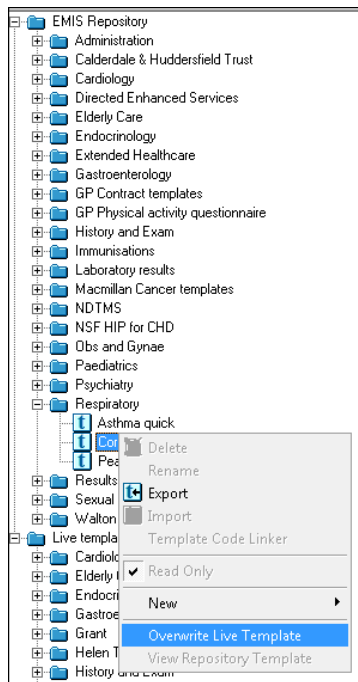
EMIS Repository
Administration
Calderdale & Huddersfield Trust
Cardiology
Directed Enhanced Services
Elderly Care
Endocrinology
Extended Healthcare
Gastroenterology
GP Contract templates
GP Physical activity questionnaire
History and Exam
Immunisations
Laboratory results
Macmillan Cancer templates
NDTMS
NSF HIP for CHD
Obs and Gynae
Paediatrics
Psychiatry
Respiratory
Asthma quick
Cor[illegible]
Pea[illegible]
Results
Sexual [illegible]
Walton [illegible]
Live templa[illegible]
Cardiolo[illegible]
Elderly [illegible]
Endocri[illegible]
Gastroe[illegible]
Grant
Helen T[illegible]
History and Exam

Delete
Rename
Export
Import
Template Code Linker
Read Only
New
Overwrite Live Template
View Repository Template